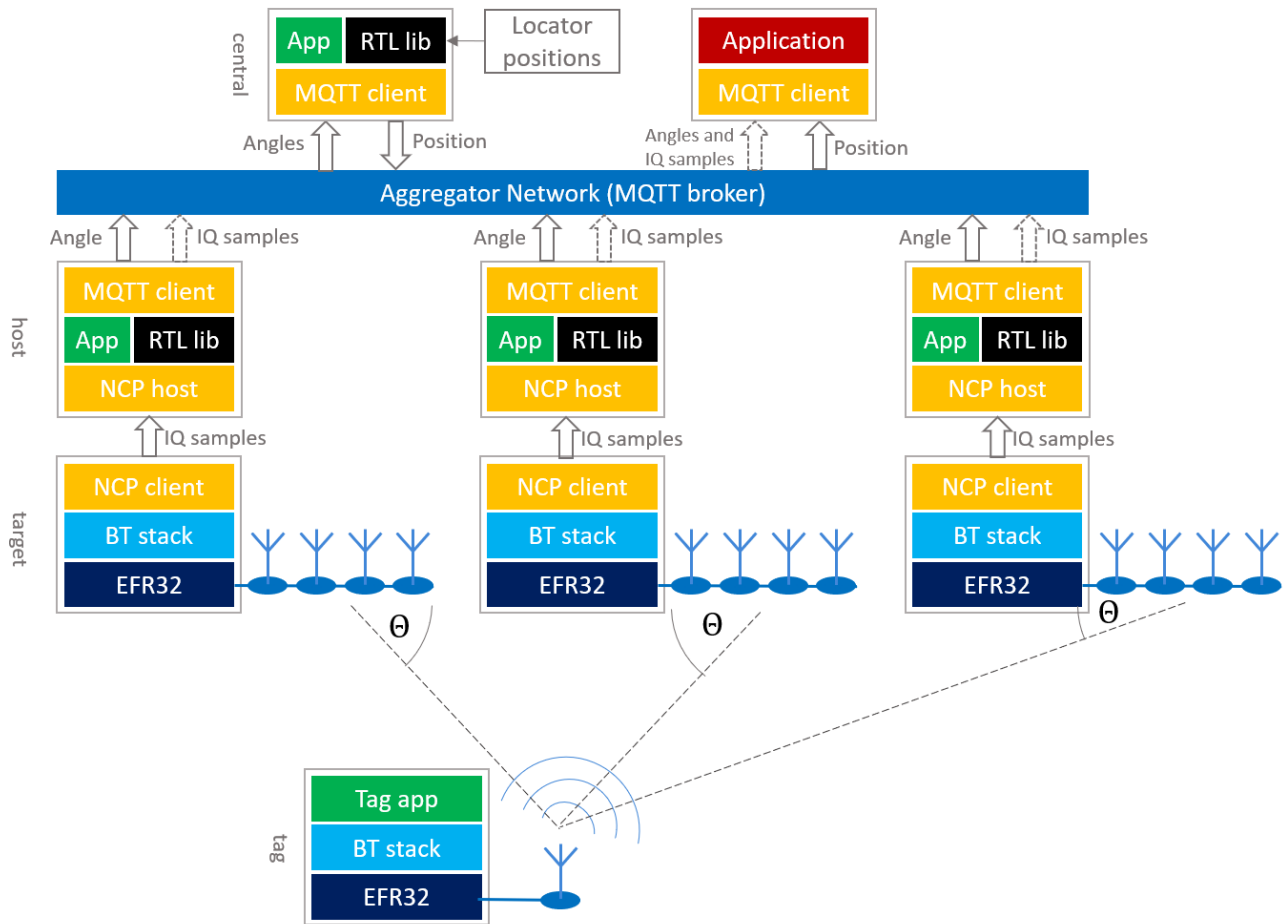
central

App | RTL lib

Locator positions

MQTT client

Application

MQTT client

Angles

Position

Angles and IQ samples

Position

Aggregator Network (MQTT broker)

Angle

IQ samples

Angle

IQ samples

Angle

IQ samples

host

MQTT client

App | RTL lib

NCP host

MQTT client

App | RTL lib

NCP host

MQTT client

App | RTL lib

NCP host

IQ samples

IQ samples

IQ samples

target

NCP client

BT stack

EFR32

NCP client

BT stack

EFR32

NCP client

BT stack

EFR32

Θ

Θ

Θ

tag

Tag app

BT stack

EFR32